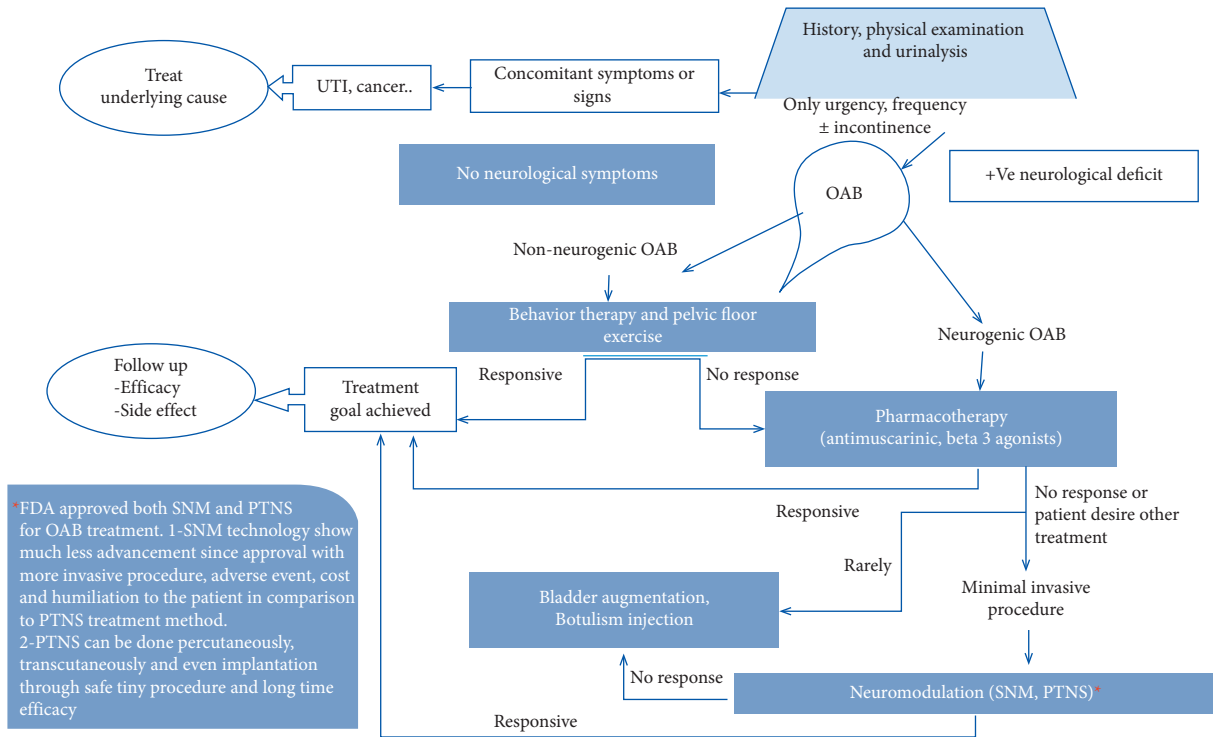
History, physical examination and urinalysis

Concomitant symptoms or signs

UTI, cancer..

Treat underlying cause

Only urgency, frequency ± incontinence

No neurological symptoms

OAB

+Ve neurological deficit

Non-neurogenic OAB

Behavior therapy and pelvic floor exercise

Neurogenic OAB

Follow up
-Efficacy
-Side effect

Treatment goal achieved

Responsive

No response

Pharmacotherapy (antimuscarinic, beta 3 agonists)

*FDA approved both SNM and PTNS for OAB treatment. 1-SNM technology show much less advancement since approval with more invasive procedure, adverse event, cost and humiliation to the patient in comparison to PTNS treatment method.
2-PTNS can be done percutaneously, transcutaneously and even implantation through safe tiny procedure and long time efficacy

Responsive

No response or patient desire other treatment

Rarely

Bladder augmentation, Botulism injection

Minimal invasive procedure

No response

Neuromodulation (SNM, PTNS)*

Responsive